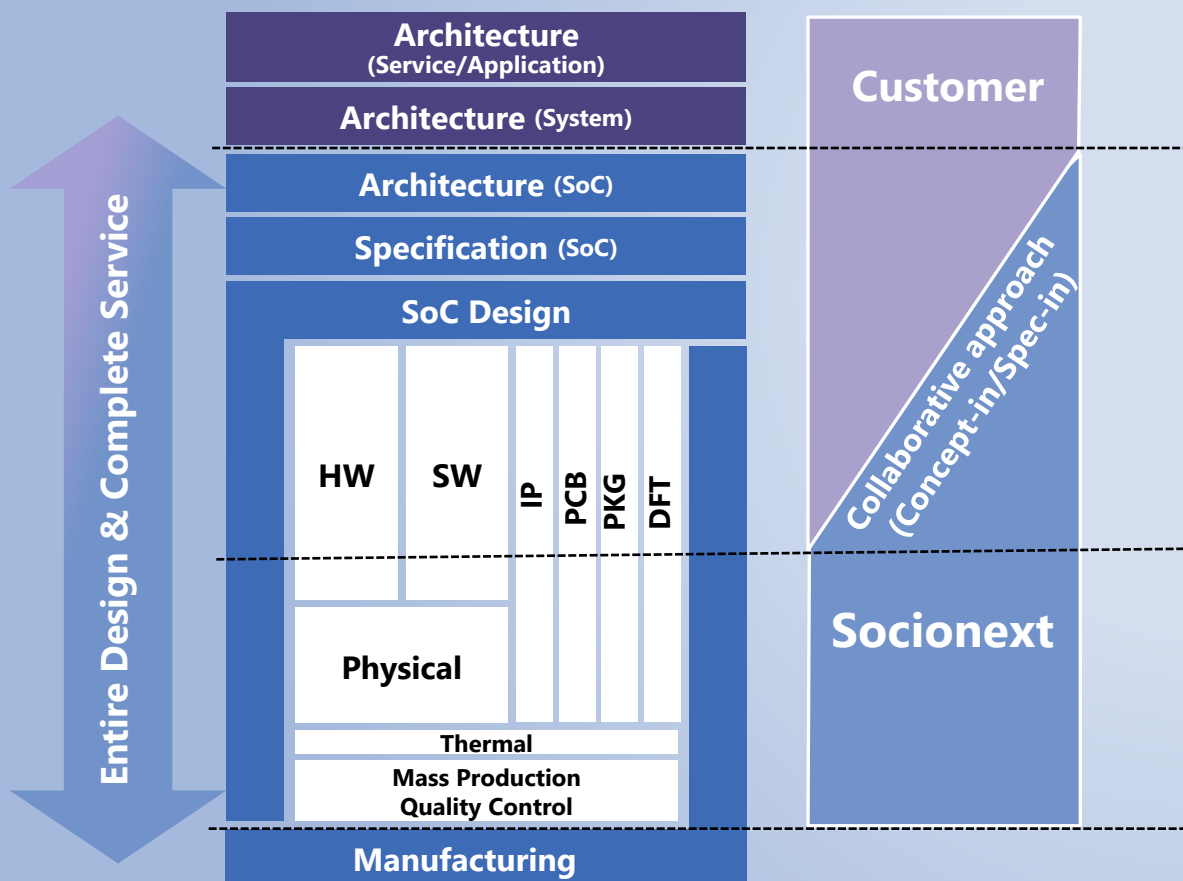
Entire Design & Complete Service

Architecture (Service/Application)

Architecture (System)

Architecture (SoC)

Specification (SoC)

SoC Design

HW

SW

IP

PCB

PKG

DFT

Physical

Thermal

Mass Production Quality Control

Manufacturing

Customer

Collaborative approach (Concept-in/Spec-in)

Socionext